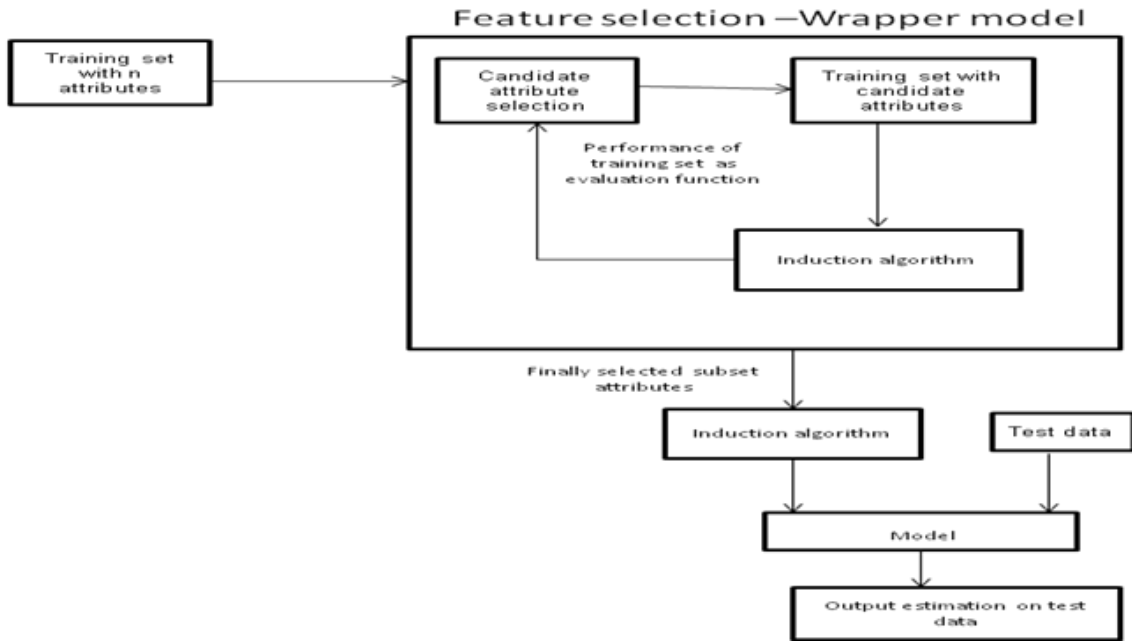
Feature selection –Wrapper model

Training set with n attributes

Candidate attribute selection

Training set with candidate attributes

Performance of training set as evaluation function

Induction algorithm

Finally selected subset attributes

Induction algorithm

Test data

Model

Output estimation on test data